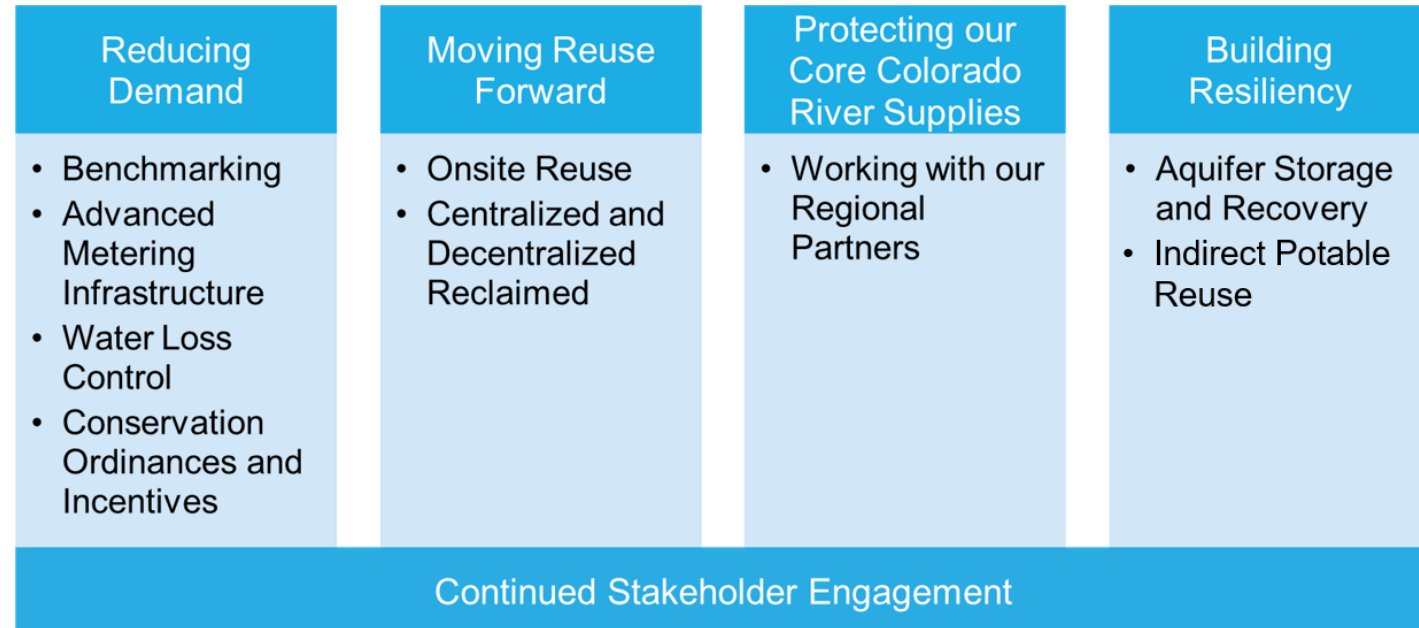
Reducing Demand

- Benchmarking
- Advanced Metering Infrastructure
- Water Loss Control
- Conservation Ordinances and Incentives

Moving Reuse Forward

- Onsite Reuse
- Centralized and Decentralized Reclaimed

Protecting our Core Colorado River Supplies

- Working with our Regional Partners

Building Resiliency

- Aquifer Storage and Recovery
- Indirect Potable Reuse

Continued Stakeholder Engagement